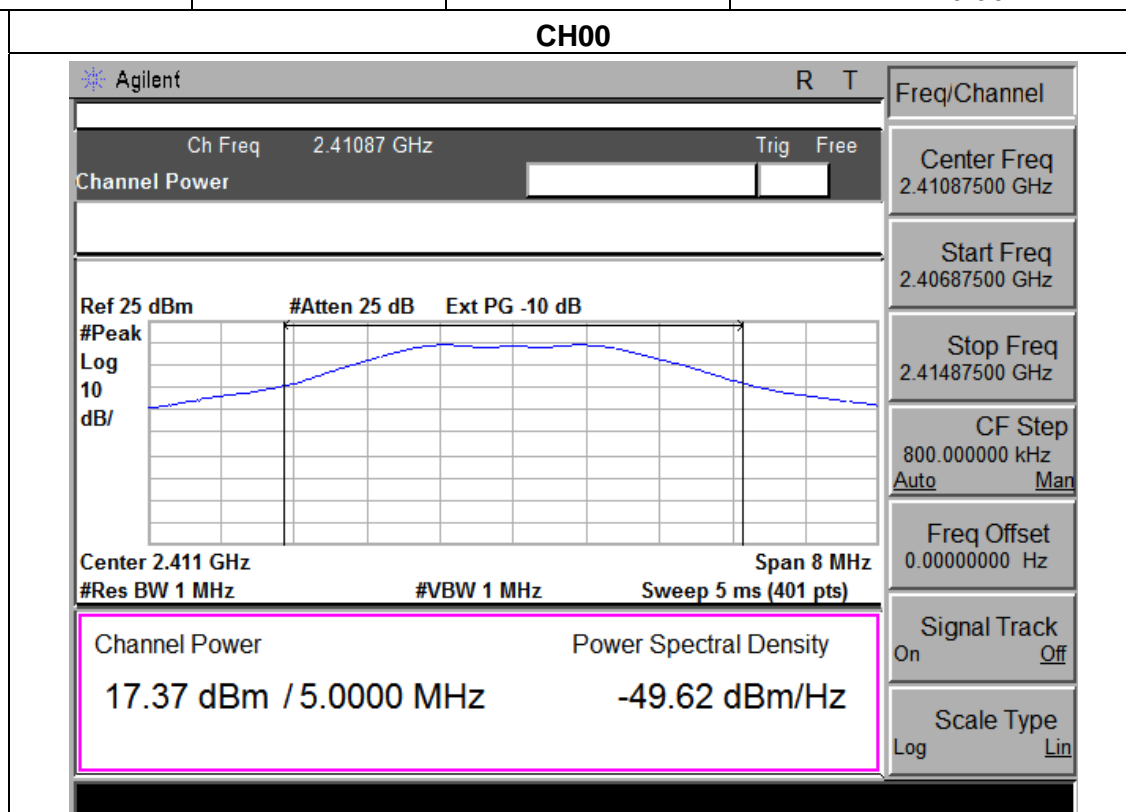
CH00

Agilent R T

Ch Freq 2.41087 GHz Trig Free

Channel Power

Ref 25 dBm #Atten 25 dB Ext PG -10 dB

#Peak
Log
10
dB/

Center 2.411 GHz Span 8 MHz
#Res BW 1 MHz #VBW 1 MHz Sweep 5 ms (401 pts)

Channel Power Power Spectral Density

17.37 dBm / 5.0000 MHz -49.62 dBm/Hz

Freq/Channel

Center Freq
2.41087500 GHz

Start Freq
2.40687500 GHz

Stop Freq
2.41487500 GHz

CF Step
800.000000 kHz
Auto Man

Freq Offset
0.00000000 Hz

Signal Track
On Off

Scale Type
Log Lin